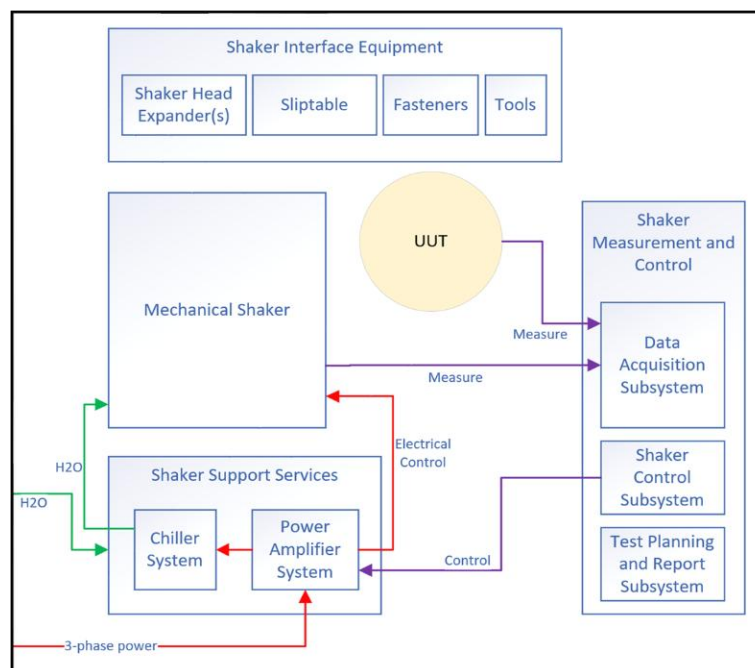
Shaker Interface Equipment

Shaker Head Expander(s)

Sliptable

Fasteners

Tools

Mechanical Shaker

UUT

Shaker Measurement and Control

Measure

Data Acquisition Subsystem

Measure

Electrical Control

H2O

Shaker Support Services

H2O

Chiller System

Power Amplifier System

Shaker Control Subsystem

Control

Test Planning and Report Subsystem

3-phase power